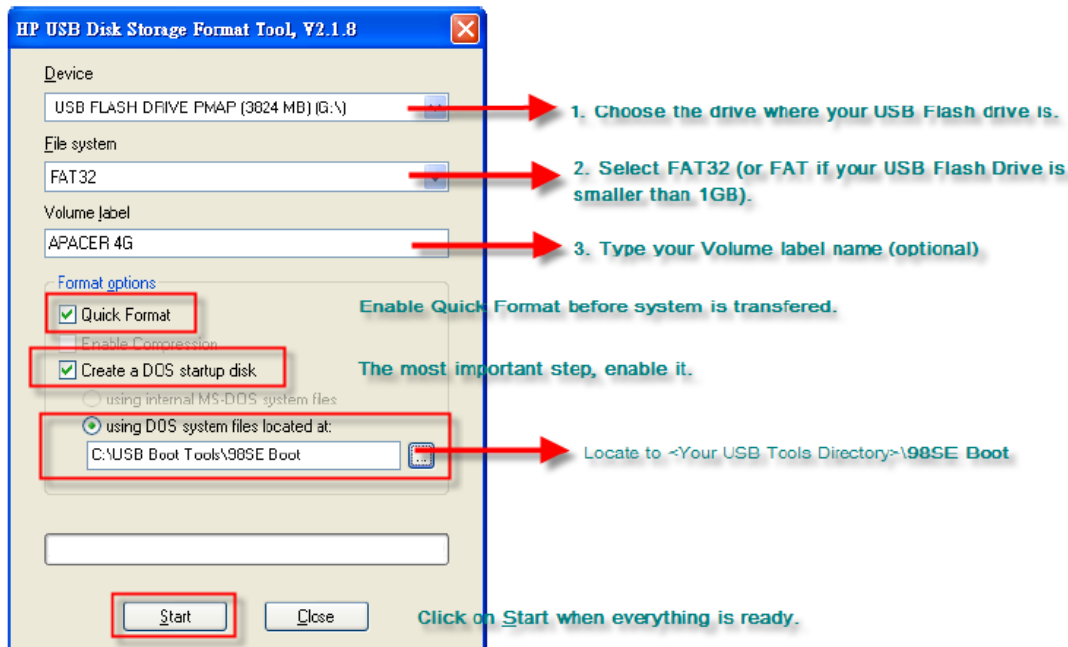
HP USB Disk Storage Format Tool, V2.1.8

Device

USB FLASH DRIVE PMAP (3824 MB) (G:\)

1. Choose the drive where your USB Flash drive is.

File system

FAT32

2. Select FAT32 (or FAT if your USB Flash Drive is smaller than 1GB).

Volume label

APACER 4G

3. Type your Volume label name (optional)

Format options

Quick Format

Enable Quick Format before system is transfered.

Enable Compression

Create a DOS startup disk

The most important step, enable it.

using internal MS-DOS system files

using DOS system files located at:

C:\USB Boot Tools\98SE Boot

...

Locate to <Your USB Tools Directory>\98SE Boot

Start

Close

Click on Start when everything is ready.